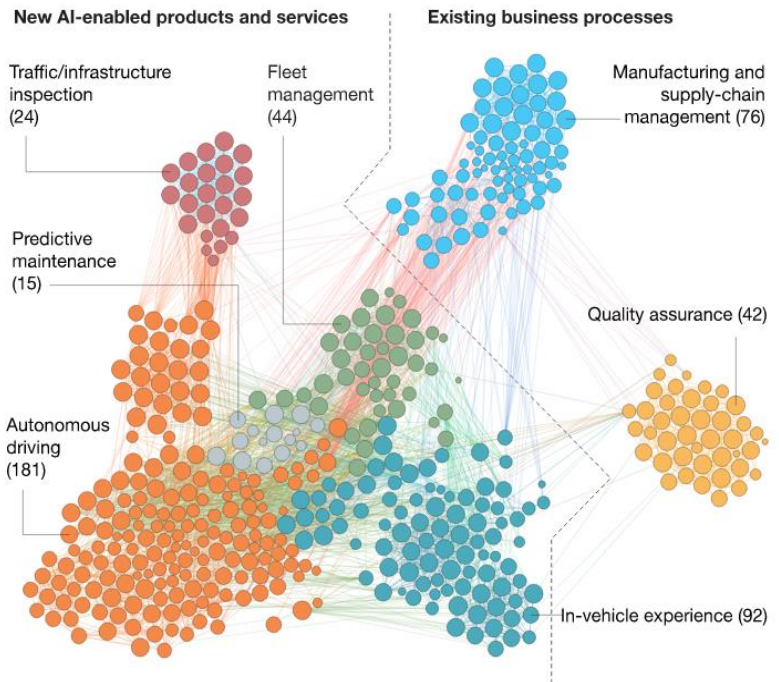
New AI-enabled products and services

Existing business processes

Traffic/infrastructure inspection (24)

Fleet management (44)

Manufacturing and supply-chain management (76)

Predictive maintenance (15)

Quality assurance (42)

Autonomous driving (181)

In-vehicle experience (92)